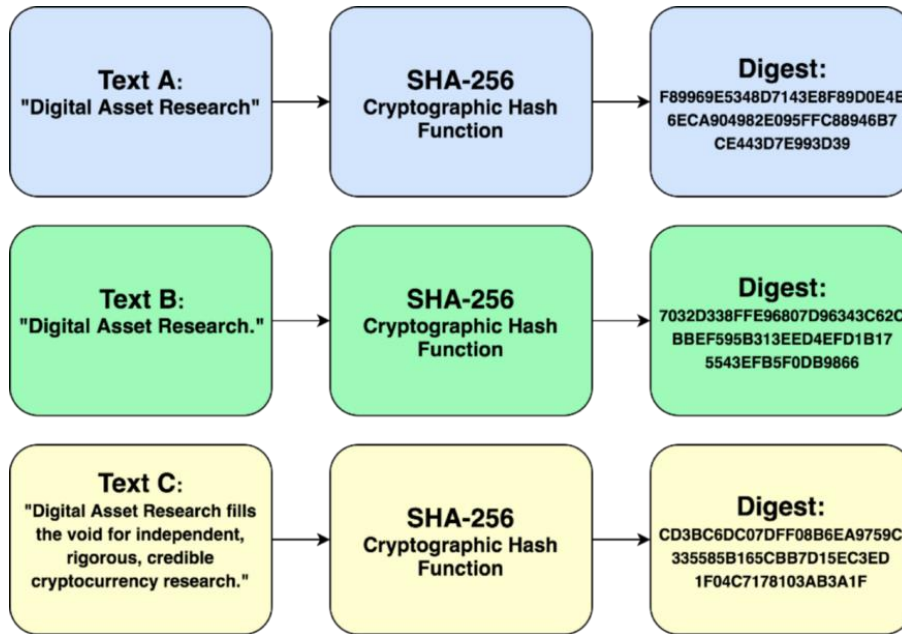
Text A:
"Digital Asset Research"

SHA-256
Cryptographic Hash Function

Digest:
F89969E5348D7143E8F89D0E4E
6ECA904982E095FFC88946B7
CE443D7E993D39

Text B:
"Digital Asset Research."

SHA-256
Cryptographic Hash Function

Digest:
7032D338FFE96807D96343C62C
BBEF595B313EED4EFD1B17
5543EFB5F0DB9866

Text C:
"Digital Asset Research fills the void for independent, rigorous, credible cryptocurrency research."

SHA-256
Cryptographic Hash Function

Digest:
CD3BC6DC07DFF08B6EA9759C
335585B165CBB7D15EC3ED
1F04C7178103AB3A1F